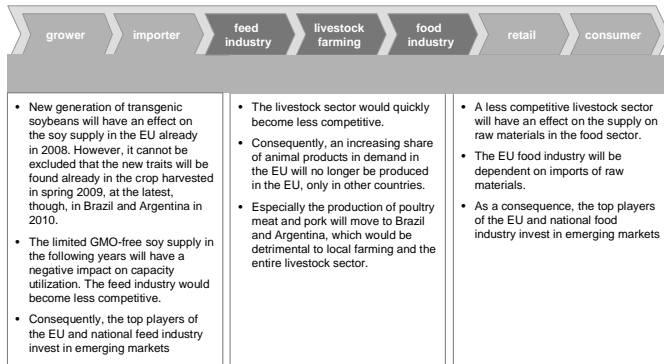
grower

importer

feed industry

livestock farming

food industry

retail

consumer

- New generation of transgenic soybeans will have an effect on the soy supply in the EU already in 2008. However, it cannot be excluded that the new traits will be found already in the crop harvested in spring 2009, at the latest, though, in Brazil and Argentina in 2010.
- The limited GMO-free soy supply in the following years will have a negative impact on capacity utilization. The feed industry would become less competitive.
- Consequently, the top players of the EU and national feed industry invest in emerging markets

- The livestock sector would quickly become less competitive.
- Consequently, an increasing share of animal products in demand in the EU will no longer be produced in the EU, only in other countries.
- Especially the production of poultry meat and pork will move to Brazil and Argentina, which would be detrimental to local farming and the entire livestock sector.

- A less competitive livestock sector will have an effect on the supply on raw materials in the food sector.
- The EU food industry will be dependent on imports of raw materials.
- As a consequence, the top players of the EU and national food industry invest in emerging markets